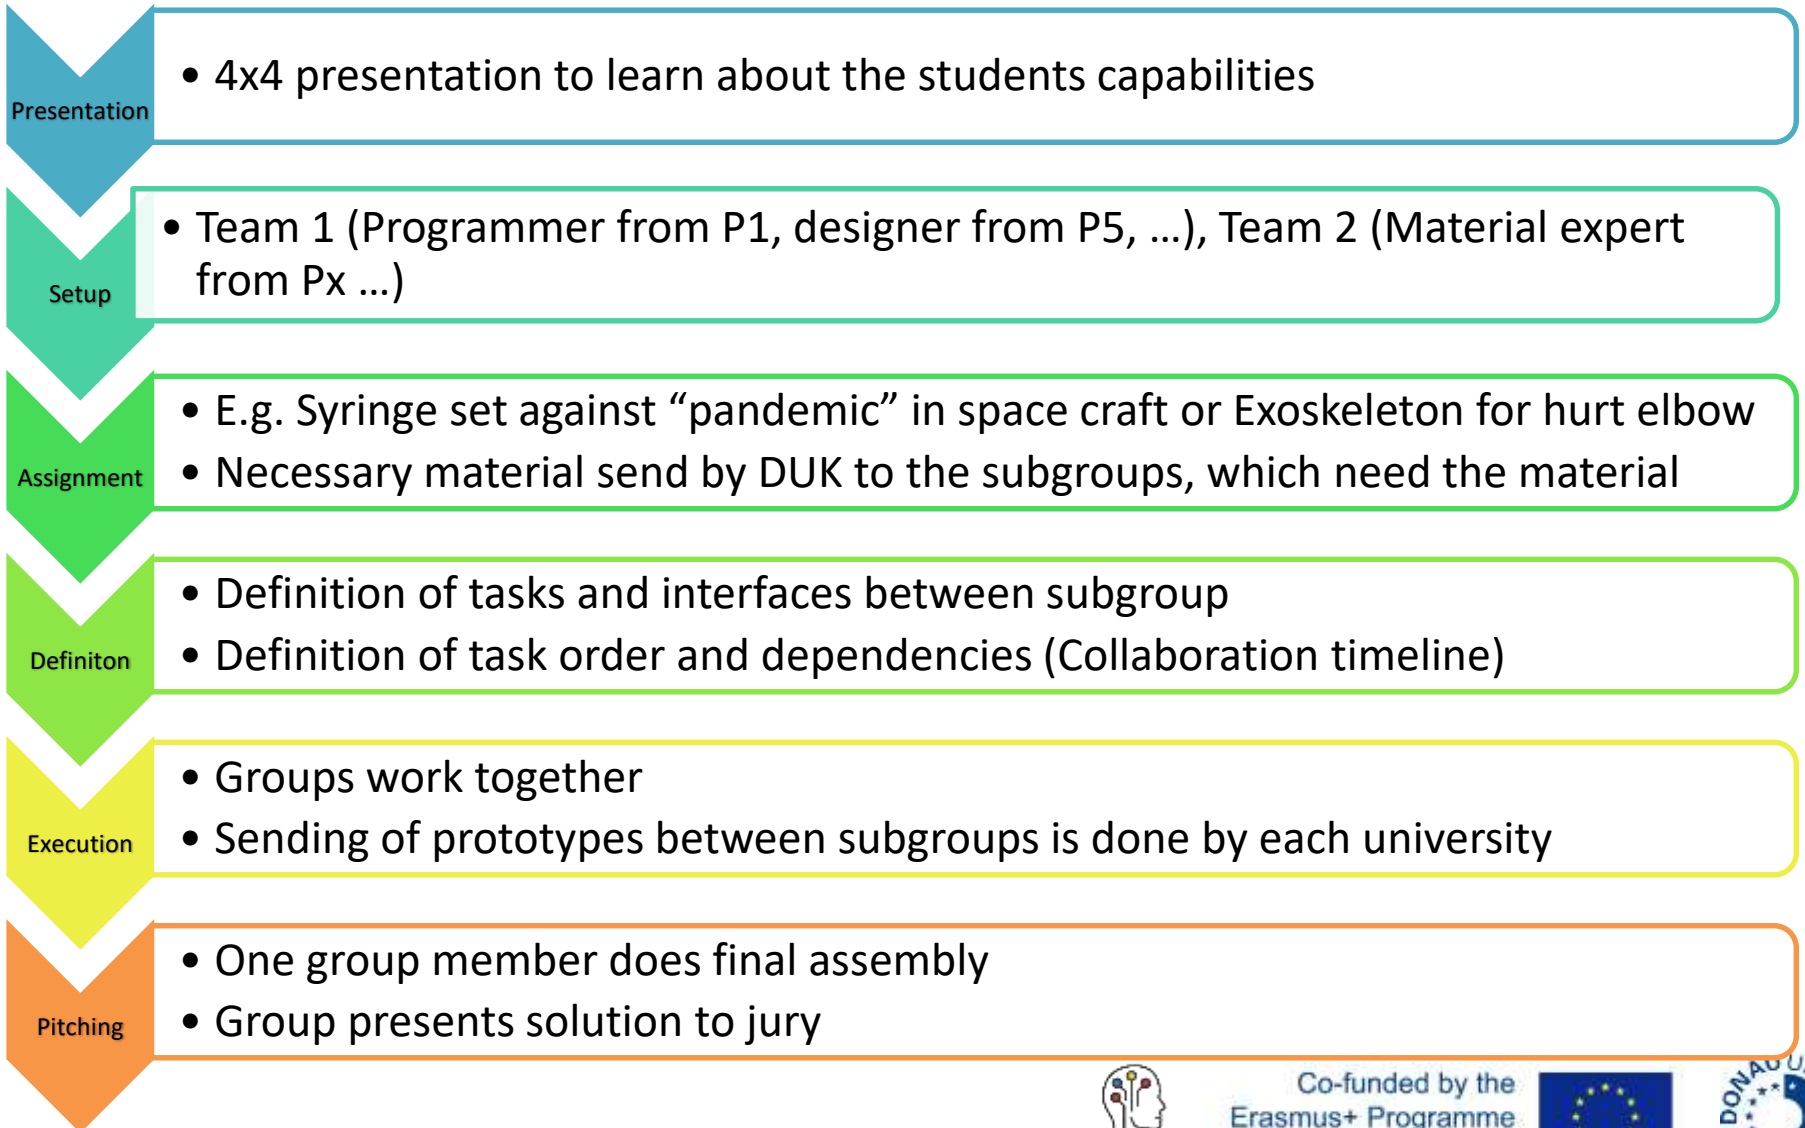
Presentation

• 4x4 presentation to learn about the students capabilities

Setup

• Team 1 (Programmer from P1, designer from P5, …), Team 2 (Material expert from Px …)

Assignment

• E.g. Syringe set against “pandemic” in space craft or Exoskeleton for hurt elbow
• Necessary material send by DUK to the subgroups, which need the material

Definiton

• Definition of tasks and interfaces between subgroup
• Definition of task order and dependencies (Collaboration timeline)

Execution

• Groups work together
• Sending of prototypes between subgroups is done by each university

Pitching

• One group member does final assembly
• Group presents solution to jury

Co-funded by the Erasmus+ Programme

DONAU U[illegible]